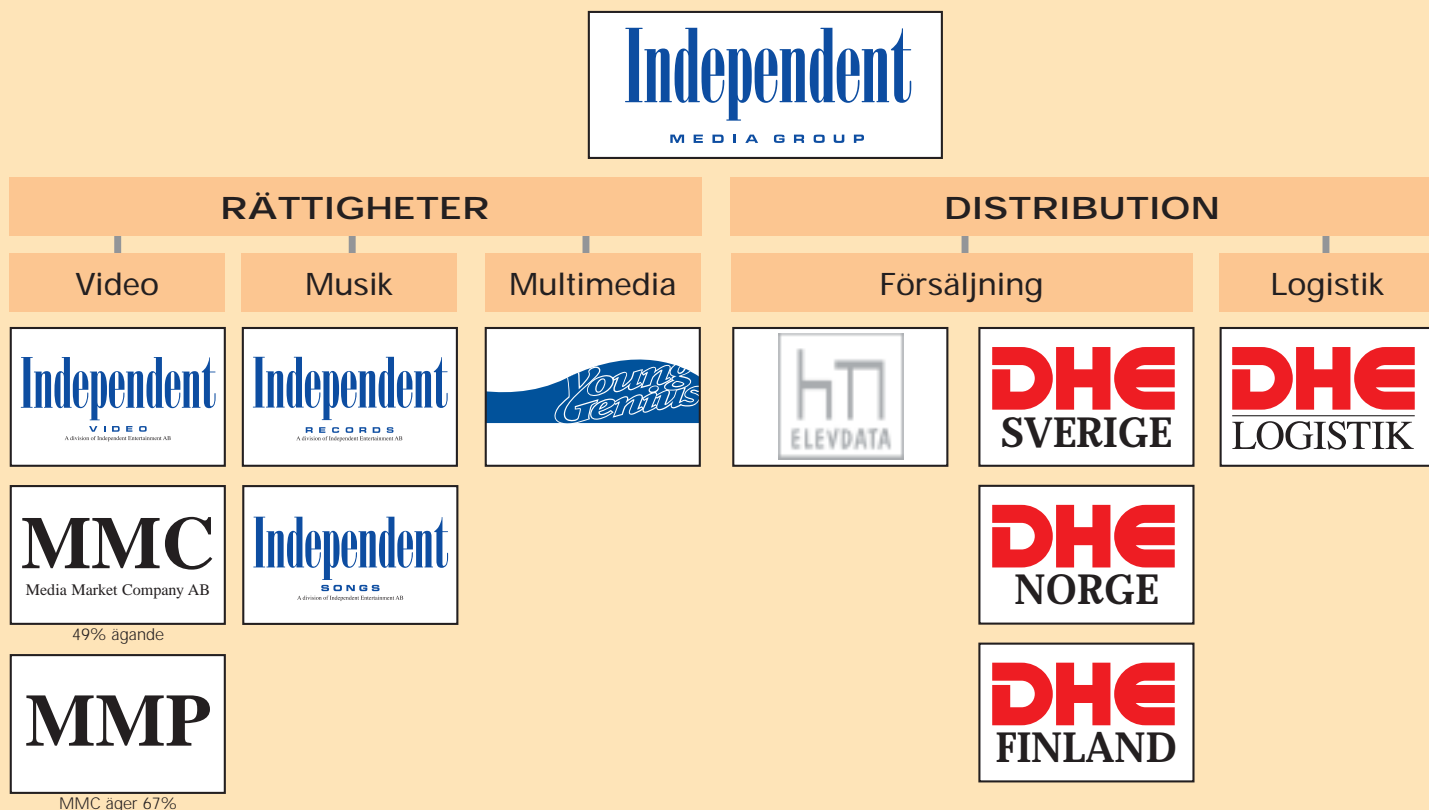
Independent
MEDIA GROUP

RÄTTIGHETER

DISTRIBUTION

Video

Musik

Multimedia

Försäljning

Logistik

Independent
VIDEO
A division of Independent Entertainment AB

Independent
RECORDS
A division of Independent Entertainment AB

Young Genius

ELEVDATA

DHE
SVERIGE

DHE
LOGISTIK

MMC
Media Market Company AB
49% ägande

Independent
SONGS
A division of Independent Entertainment AB

DHE
NORGE

MMP
MMC äger 67%

DHE
FINLAND